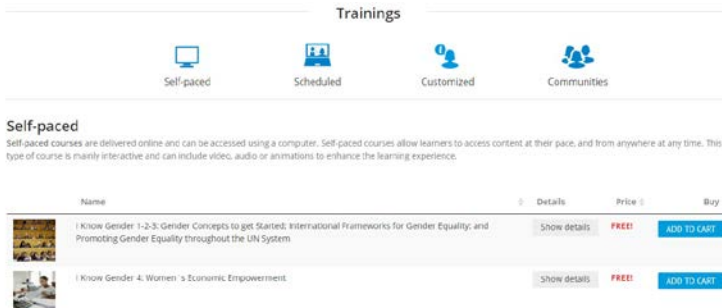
Trainings

Self-paced

Scheduled

Customized

Communities

Self-paced

Self-paced courses are delivered online and can be accessed using a computer. Self-paced courses allow learners to access content at their pace, and from anywhere at any time. This type of course is mainly interactive and can include video, audio or animations to enhance the learning experience.

| Name | Details | Price | Buy |
|---|---|---|---|
| I Know Gender 1-2-3: Gender Concepts to get Started; International Frameworks for Gender Equality; and Promoting Gender Equality throughout the UN System | Show details | FREE! | ADD TO CART |
| I Know Gender 4: Women´s Economic Empowerment | Show details | FREE! | ADD TO CART |